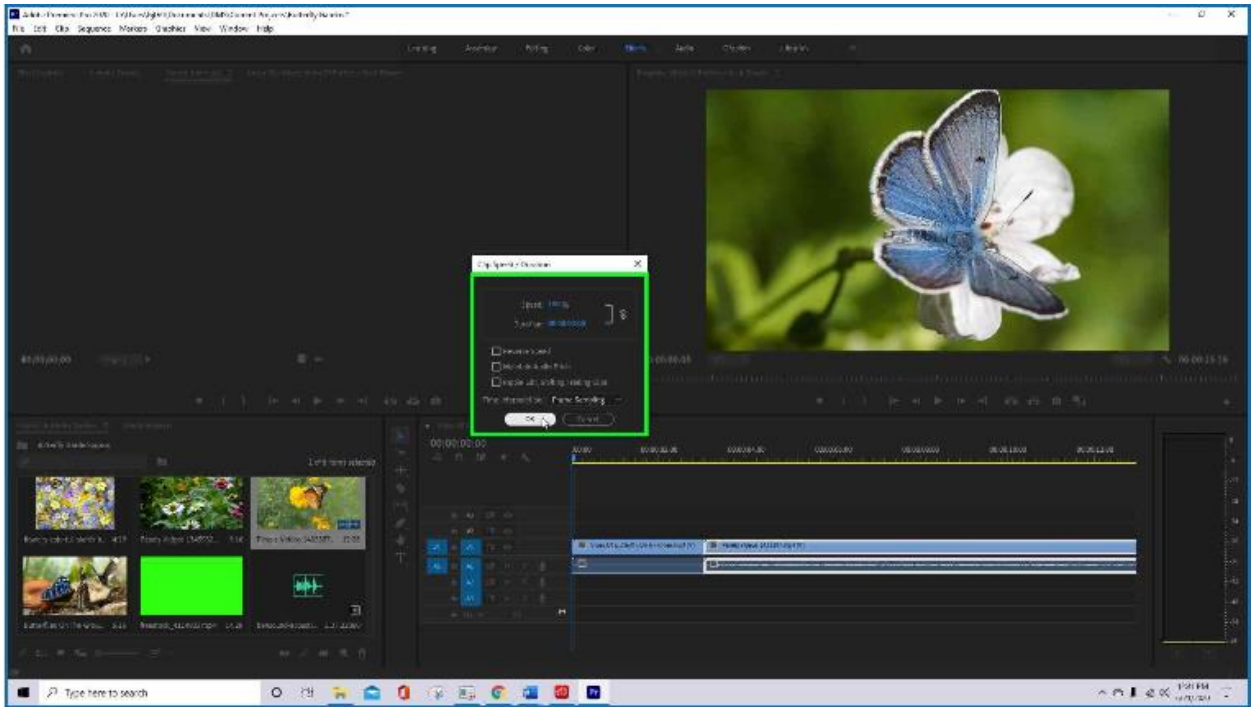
File Edit Clip Sequence Markers Graphics View Window Help

Learning Assembly Editing Color Effects Audio Graphics Libraries

Clip Speed / Duration

Speed: 100 %

Duration: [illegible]

Reverse Speed

Maintain Audio Pitch

Ripple Edit, Shifting Trailing Clips

Time Interpolation: Frame Sampling

OK Cancel

00;00;00;00

00;00;00;00

00;00;15;16

00;00;00;00

2 of 6 items selected

Type here to search